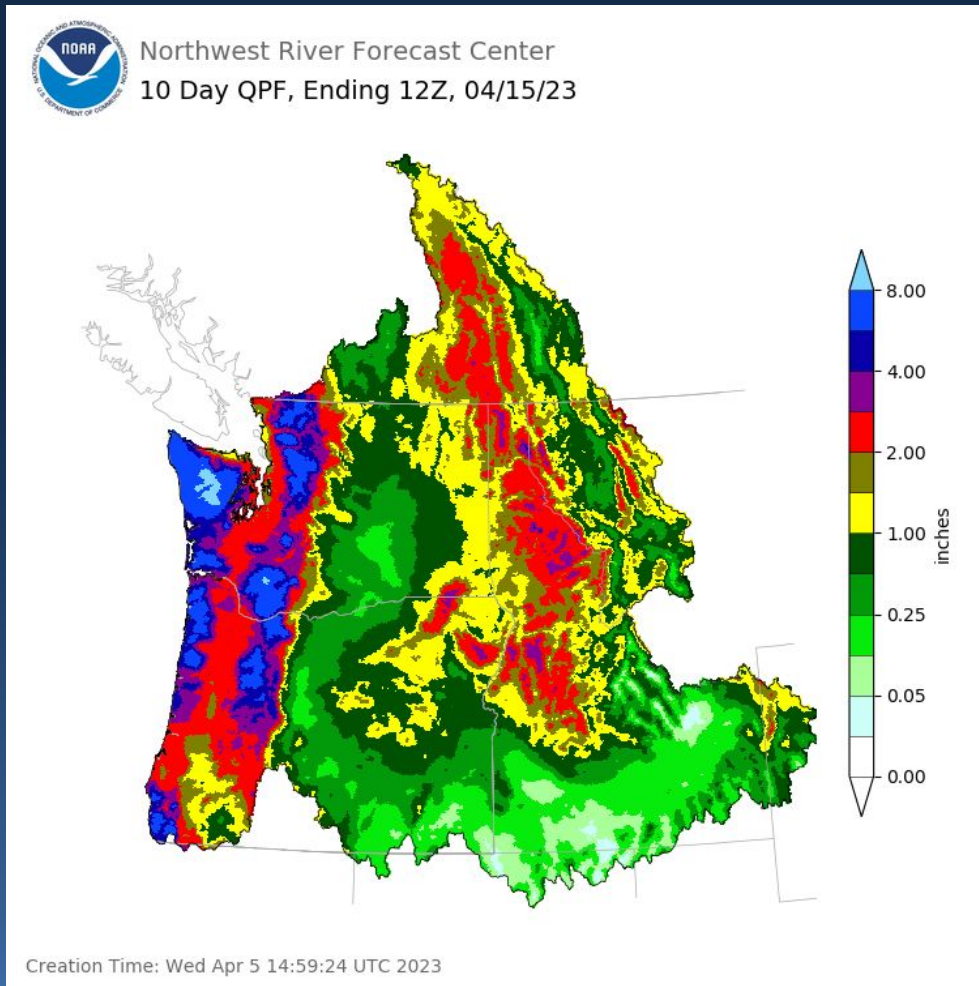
NOAA
NATIONAL OCEANIC AND ATMOSPHERIC ADMINISTRATION
U.S. DEPARTMENT OF COMMERCE

Northwest River Forecast Center
10 Day QPF, Ending 12Z, 04/15/23

8.00
4.00
2.00
1.00
0.25
0.05
0.00
inches

Creation Time: Wed Apr 5 14:59:24 UTC 2023